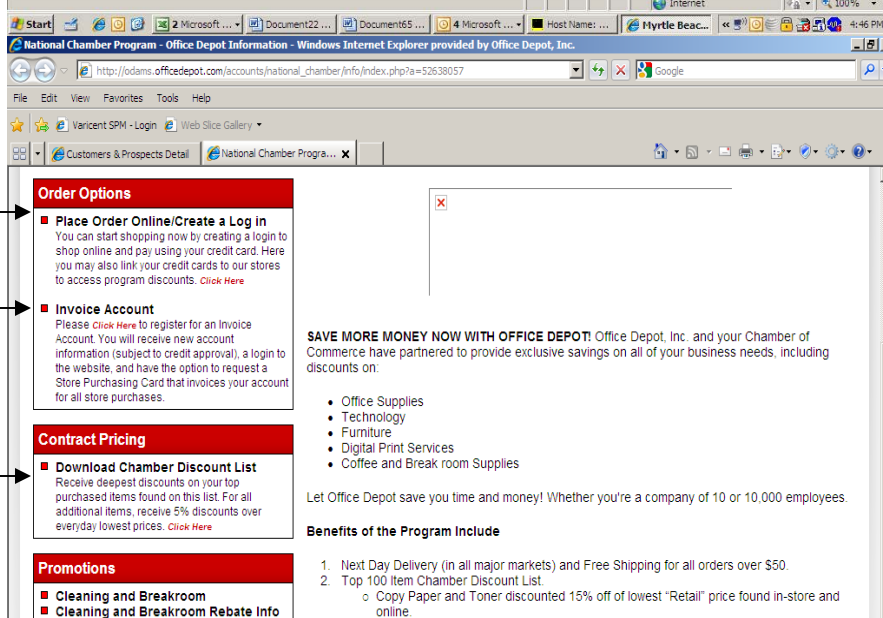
Internet
100%
Start
2 Microsoft ...
Document22 ...
Document65 ...
4 Microsoft ...
Host Name: ...
Myrtle Beac...
4:46 PM

National Chamber Program - Office Depot Information - Windows Internet Explorer provided by Office Depot, Inc.

http://odams.officedepot.com/accounts/national_chamber/info/index.php?a=52638057
Google

File Edit View Favorites Tools Help

Varicent SPM - Login
Web Slice Gallery

Customers & Prospects Detail
National Chamber Progra...

Order Options

Place Order Online/Create a Log in
You can start shopping now by creating a login to shop online and pay using your credit card. Here you may also link your credit cards to our stores to access program discounts. Click Here

Invoice Account
Please Click Here to register for an Invoice Account. You will receive new account information (subject to credit approval), a login to the website, and have the option to request a Store Purchasing Card that invoices your account for all store purchases.

Contract Pricing

Download Chamber Discount List
Receive deepest discounts on your top purchased items found on this list. For all additional items, receive 5% discounts over everyday lowest prices. Click Here

Promotions

Cleaning and Breakroom
Cleaning and Breakroom Rebate Info

SAVE MORE MONEY NOW WITH OFFICE DEPOT! Office Depot, Inc. and your Chamber of Commerce have partnered to provide exclusive savings on all of your business needs, including discounts on:

- Office Supplies
- Technology
- Furniture
- Digital Print Services
- Coffee and Break room Supplies

Let Office Depot save you time and money! Whether you're a company of 10 or 10,000 employees.

Benefits of the Program Include

1. Next Day Delivery (in all major markets) and Free Shipping for all orders over $50.
2. Top 100 Item Chamber Discount List.
   o Copy Paper and Toner discounted 15% off of lowest "Retail" price found in-store and online.